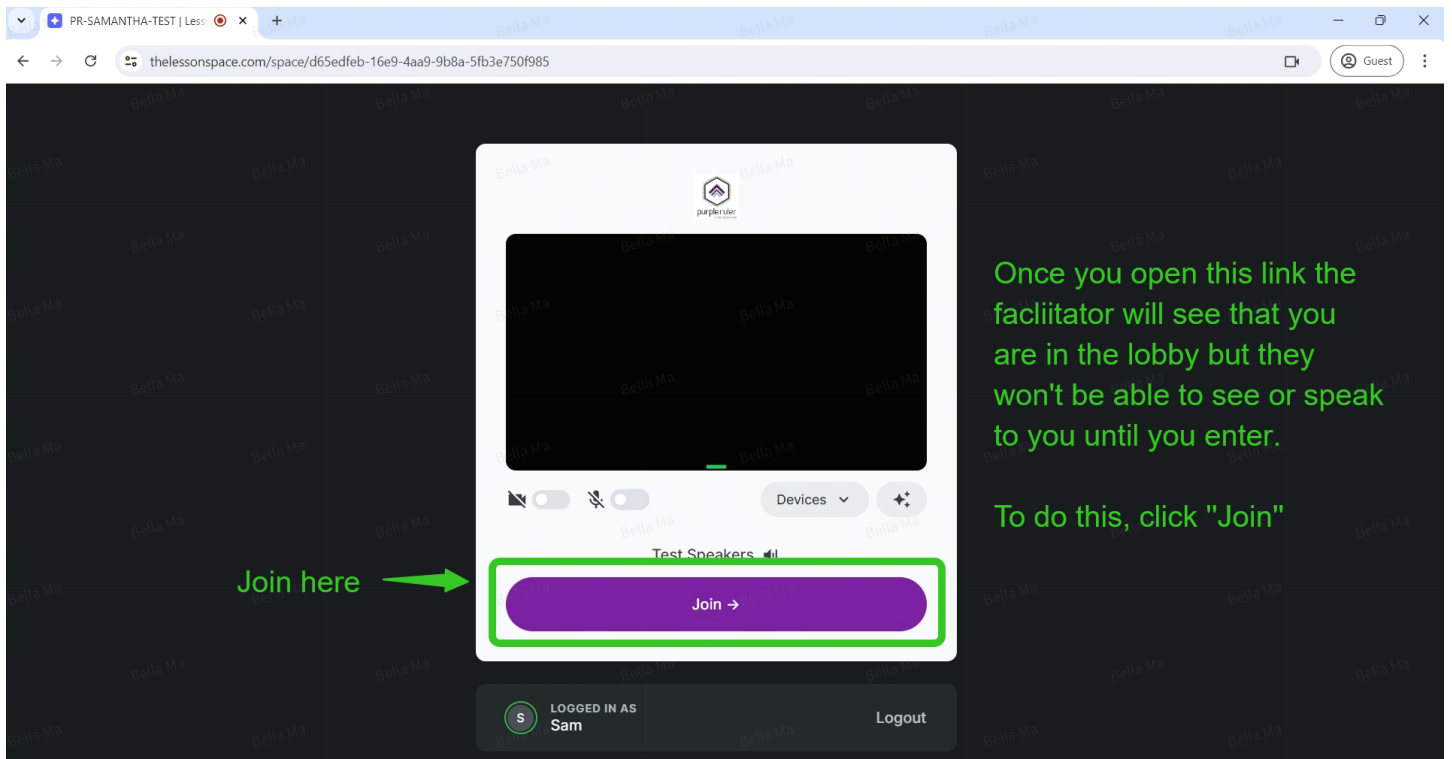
PR-SAMANTHA-TEST | Less

Guest

thelessonspace.com/space/d65edfeb-16e9-4aa9-9b8a-5fb3e750f985

purpleruler

Devices

Test Speakers

Join here

Join →

LOGGED IN AS
Sam

Logout

Once you open this link the facliitator will see that you are in the lobby but they won't be able to see or speak to you until you enter.

To do this, click "Join"

Bella Ma